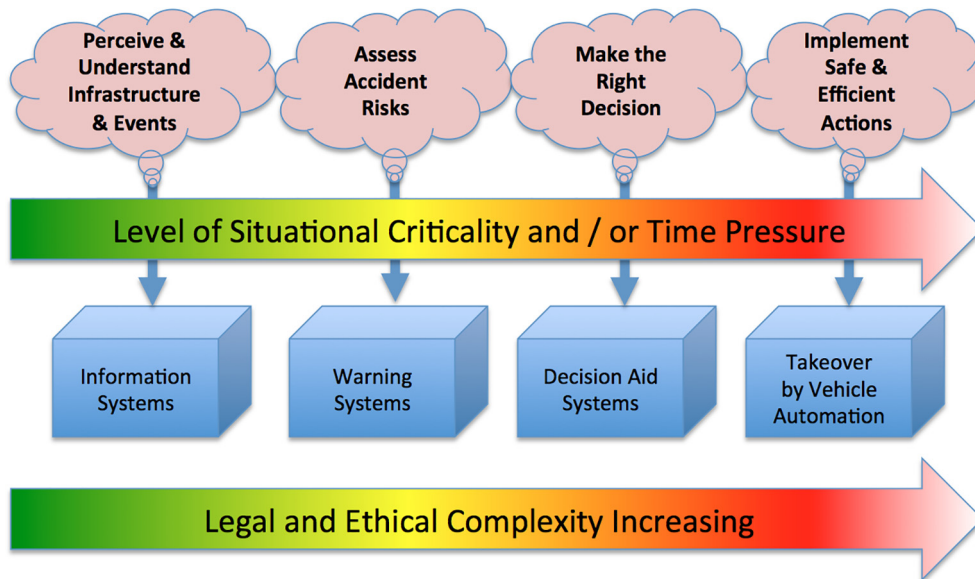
Perceive & Understand Infrastructure & Events

Assess Accident Risks

Make the Right Decision

Implement Safe & Efficient Actions

Level of Situational Criticality and / or Time Pressure

Information Systems

Warning Systems

Decision Aid Systems

Takeover by Vehicle Automation

Legal and Ethical Complexity Increasing